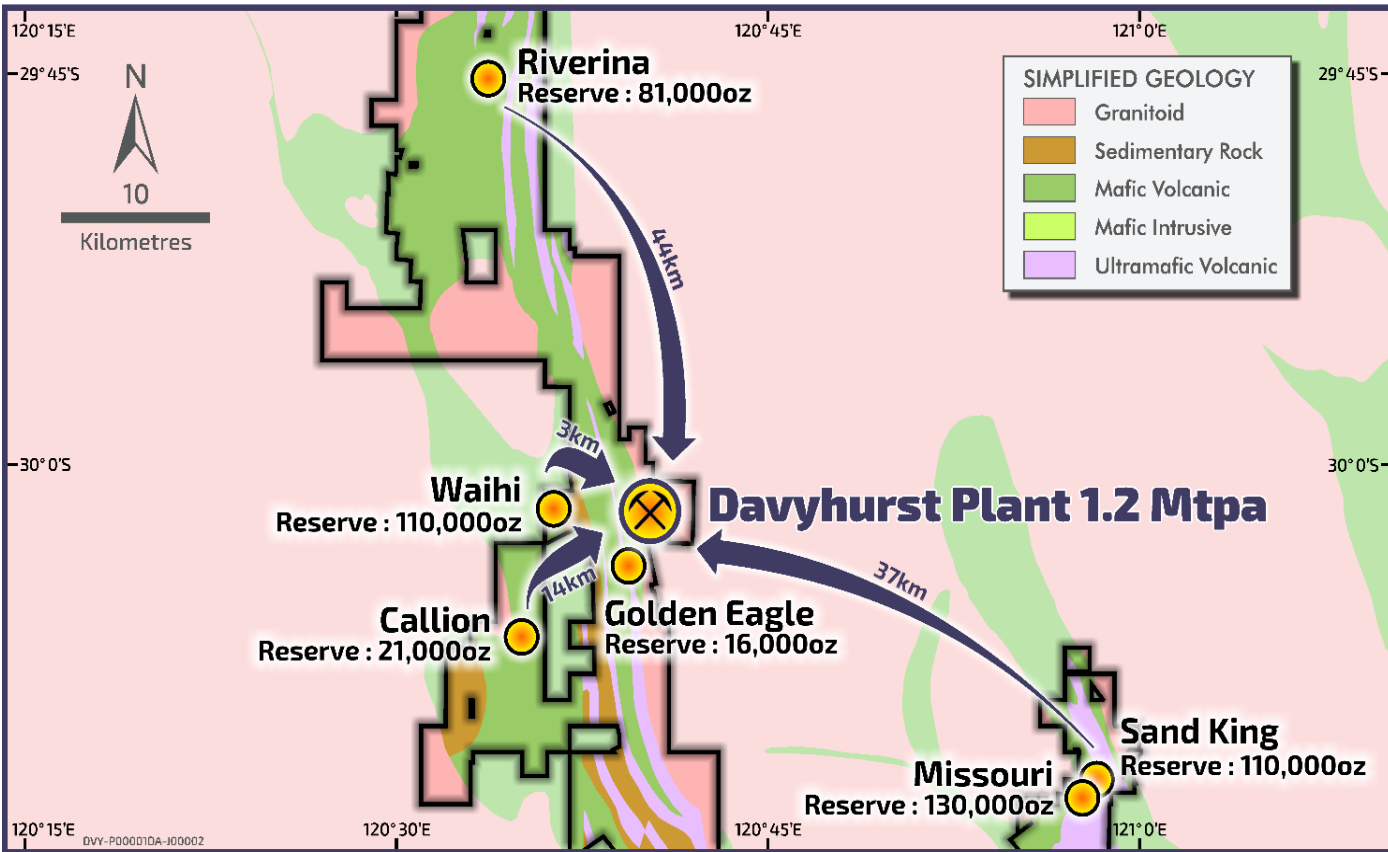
120° 15'E
120° 45'E
121° 0'E
29° 45'S
29° 45'S
N
10
Kilometres

Riverina
Reserve : 81,000oz

SIMPLIFIED GEOLOGY
Granitoid
Sedimentary Rock
Mafic Volcanic
Mafic Intrusive
Ultramafic Volcanic

44km
3km
30° 0'S
30° 0'S
Waihi
Reserve : 110,000oz
Davyhurst Plant 1.2 Mtpa
14km
37km
Callion
Reserve : 21,000oz
Golden Eagle
Reserve : 16,000oz
Sand King
Reserve : 110,000oz
Missouri
Reserve : 130,000oz
120° 15'E
DVY-P00001DA-J00002
120° 30'E
120° 45'E
121° 0'E